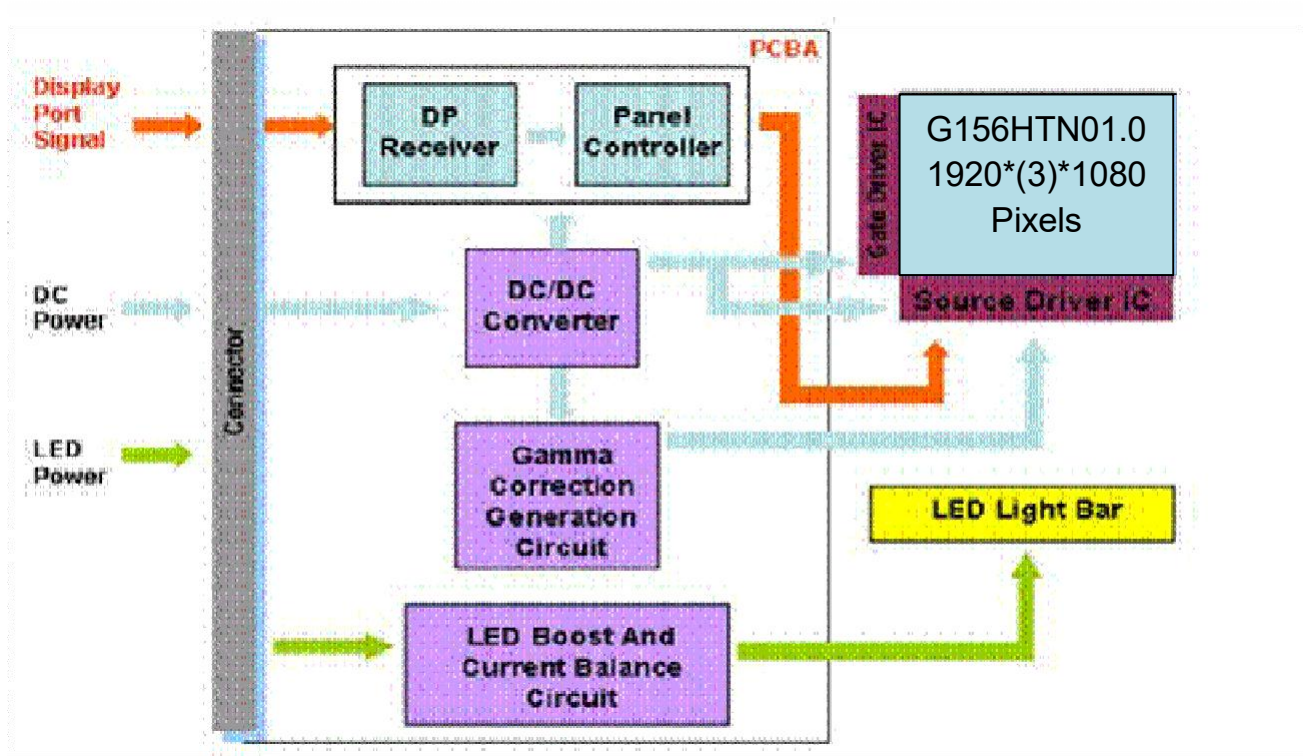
PCBA

Display Port Signal

DP Receiver

Panel Controller

Gate Driver IC

G156HTN01.0
1920*(3)*1080
Pixels

Source Driver IC

DC Power

DC/DC Converter

Connector

LED Power

Gamma Correction Generation Circuit

LED Light Bar

LED Boost And Current Balance Circuit